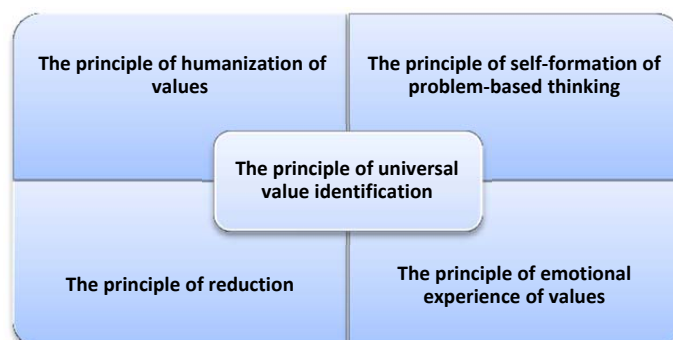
The principle of humanization of values

The principle of self-formation of problem-based thinking

The principle of universal value identification

The principle of reduction

The principle of emotional experience of values